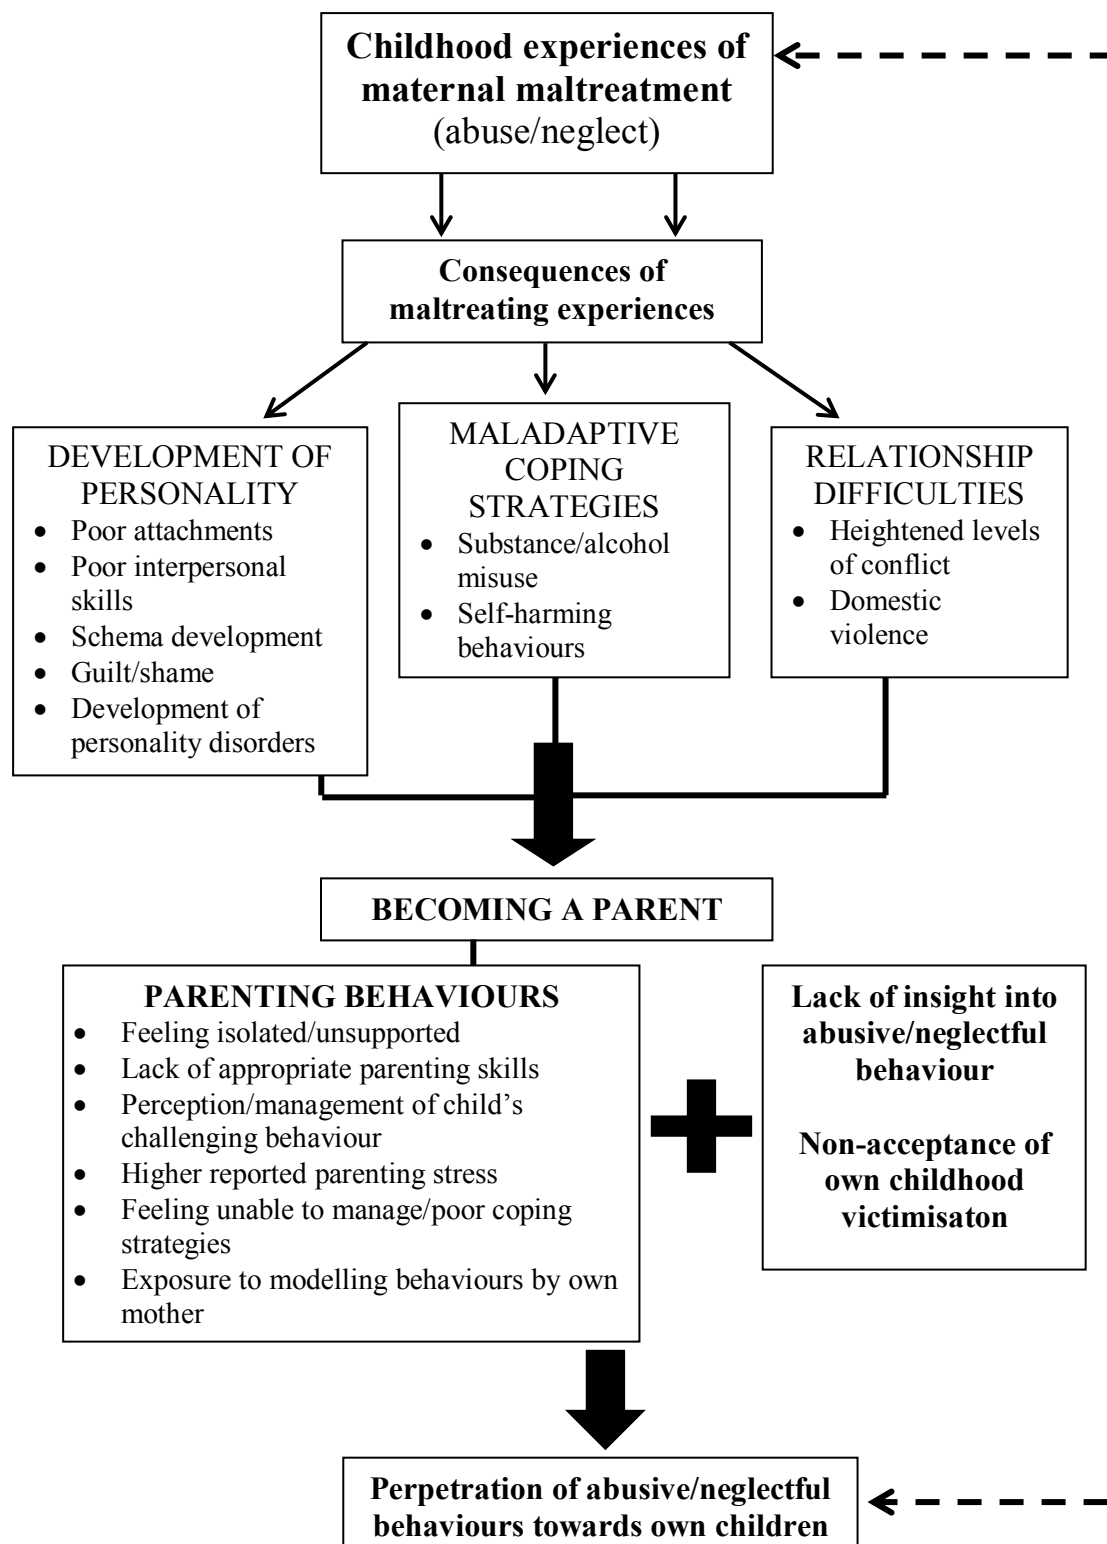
**Childhood experiences of maternal maltreatment**
(abuse/neglect)

**Consequences of maltreating experiences**

DEVELOPMENT OF PERSONALITY
- Poor attachments
- Poor interpersonal skills
- Schema development
- Guilt/shame
- Development of personality disorders

MALADAPTIVE COPING STRATEGIES
- Substance/alcohol misuse
- Self-harming behaviours

RELATIONSHIP DIFFICULTIES
- Heightened levels of conflict
- Domestic violence

**BECOMING A PARENT**

**PARENTING BEHAVIOURS**
- Feeling isolated/unsupported
- Lack of appropriate parenting skills
- Perception/management of child's challenging behaviour
- Higher reported parenting stress
- Feeling unable to manage/poor coping strategies
- Exposure to modelling behaviours by own mother

**Lack of insight into abusive/neglectful behaviour**

**Non-acceptance of own childhood victimisaton**

**Perpetration of abusive/neglectful behaviours towards own children**